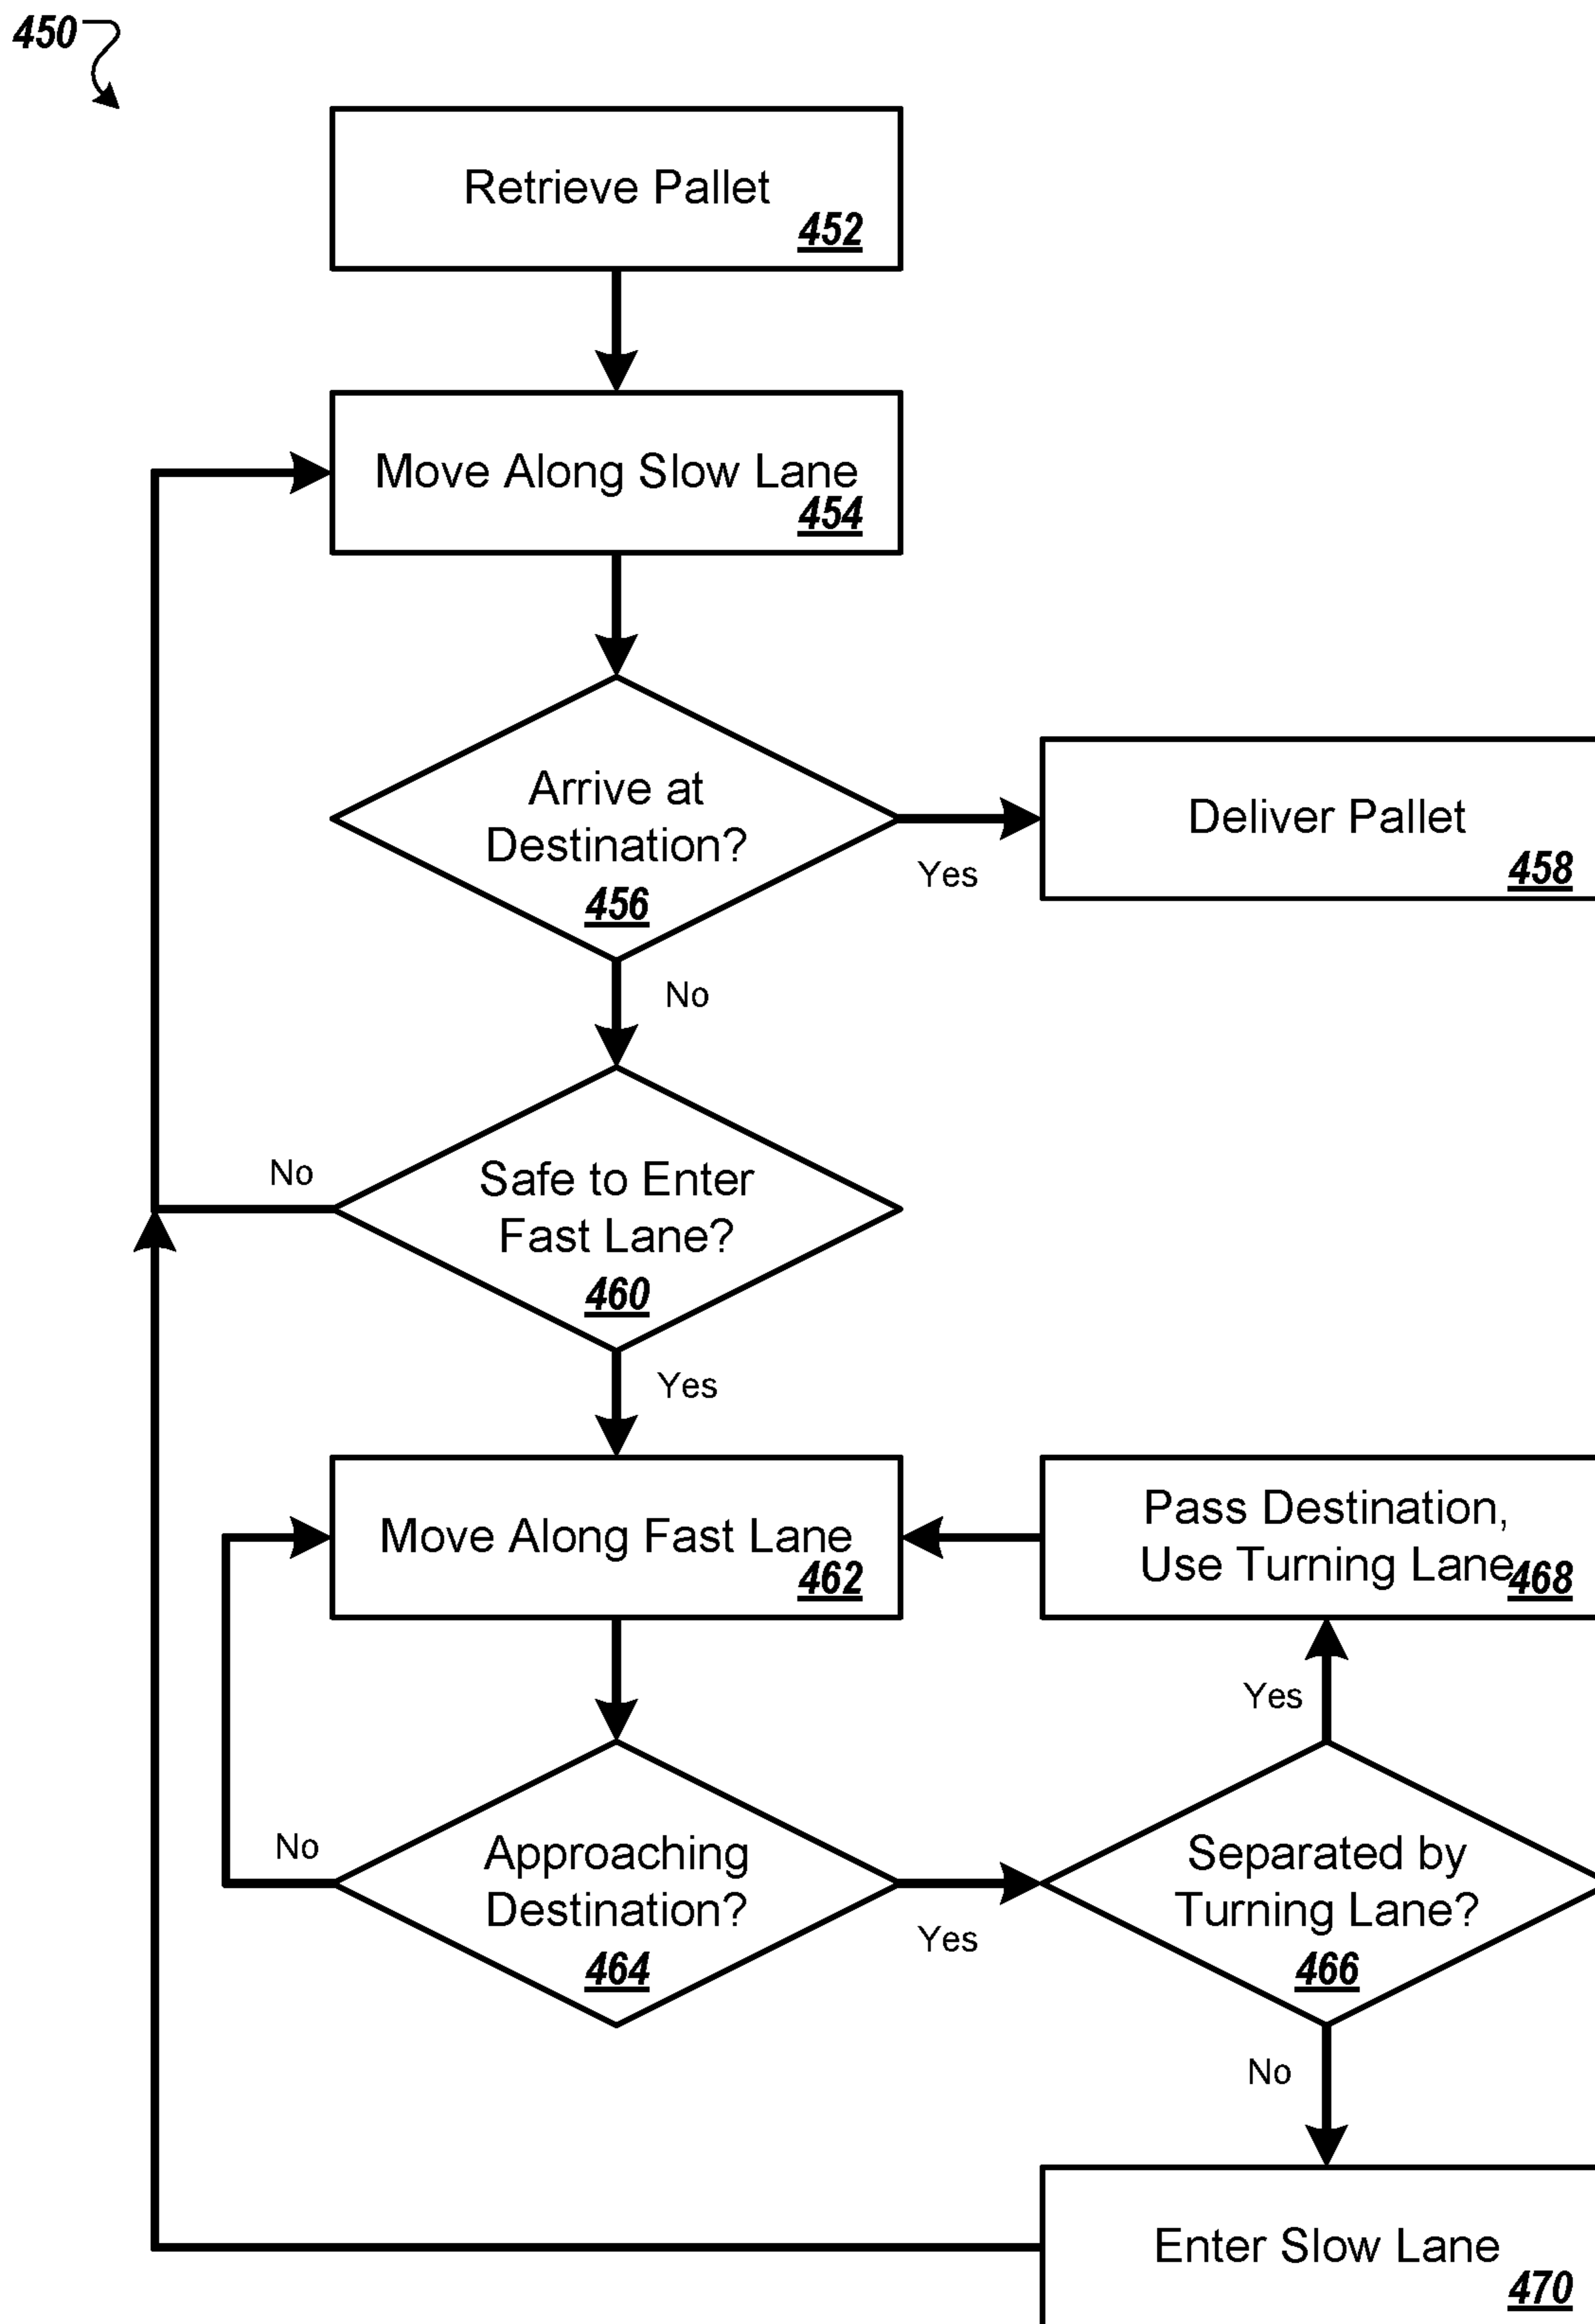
450

Retrieve Pallet
452

Move Along Slow Lane
454

Arrive at Destination?
456

Yes

Deliver Pallet
458

No

No

Safe to Enter Fast Lane?
460

Yes

Move Along Fast Lane
462

Pass Destination, Use Turning Lane
468

Yes

No

Approaching Destination?
464

Yes

Separated by Turning Lane?
466

No

Enter Slow Lane
470